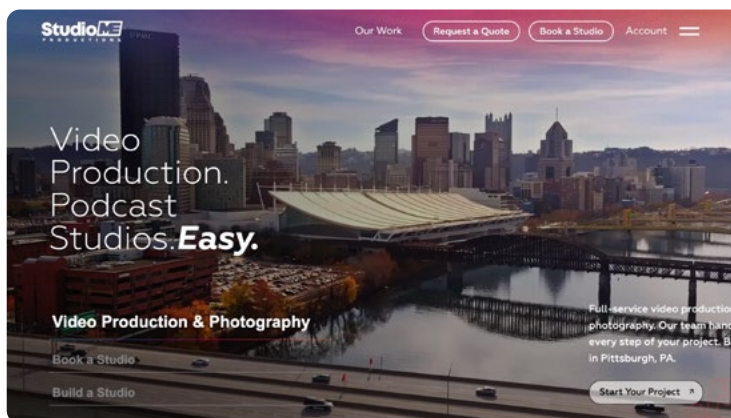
StudioME PRODUCTIONS

Our Work

Request a Quote

Book a Studio

Account

Video Production. Podcast Studios. Easy.

Video Production & Photography

Book a Studio

Build a Studio

Full-service video productio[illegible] photography. Our team hand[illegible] every step of your project. B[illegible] in Pittsburgh, PA.

Start Your Project